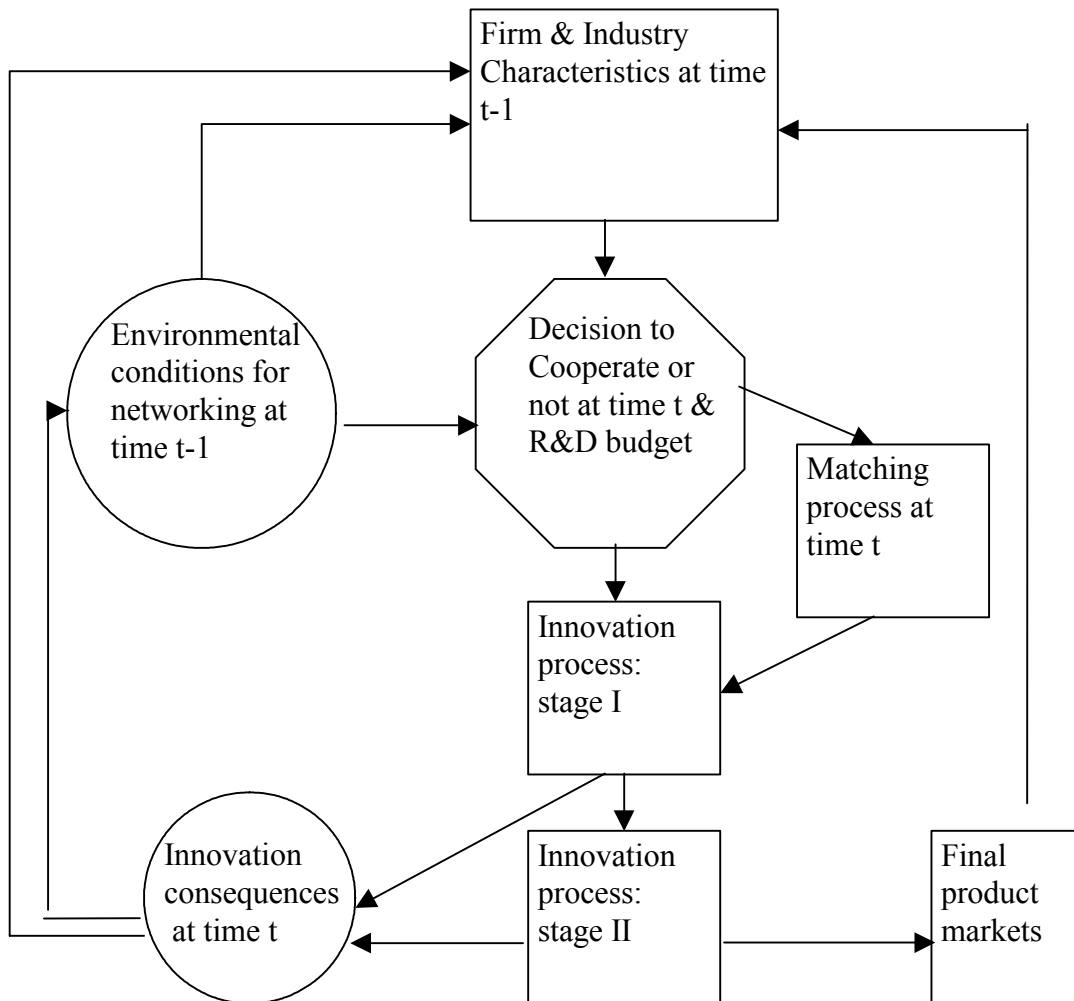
Firm & Industry Characteristics at time t-1

Environmental conditions for networking at time t-1

Decision to Cooperate or not at time t & R&D budget

Matching process at time t

Innovation process: stage I

Innovation consequences at time t

Innovation process: stage II

Final product markets